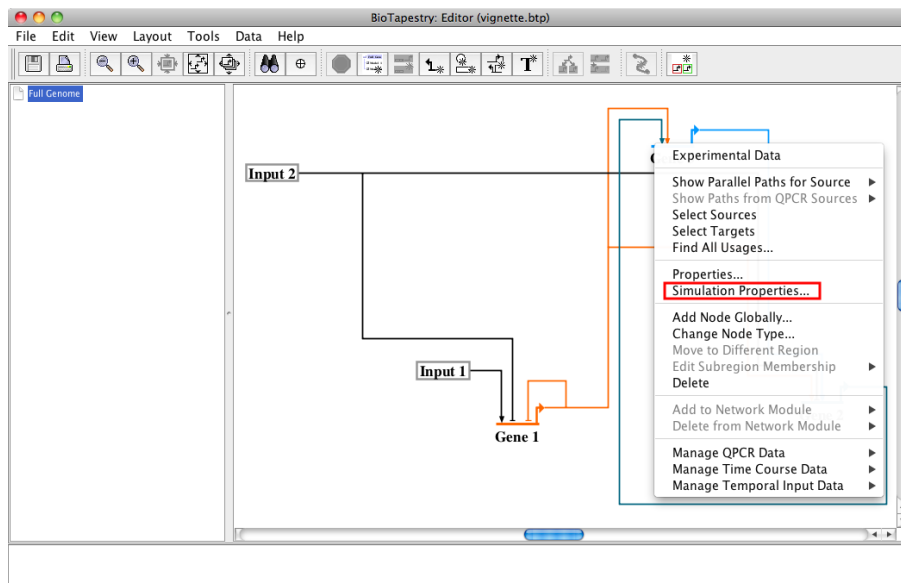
BioTapestry: Editor (vignette.btp)

File Edit View Layout Tools Data Help

Full Genome

Input 2

Input 1

Gene 1

Experimental Data

Show Parallel Paths for Source
Show Paths from QPCR Sources
Select Sources
Select Targets
Find All Usages...

Properties...
Simulation Properties...

Add Node Globally...
Change Node Type...
Move to Different Region
Edit Subregion Membership
Delete

Add to Network Module
Delete from Network Module

Manage QPCR Data
Manage Time Course Data
Manage Temporal Input Data